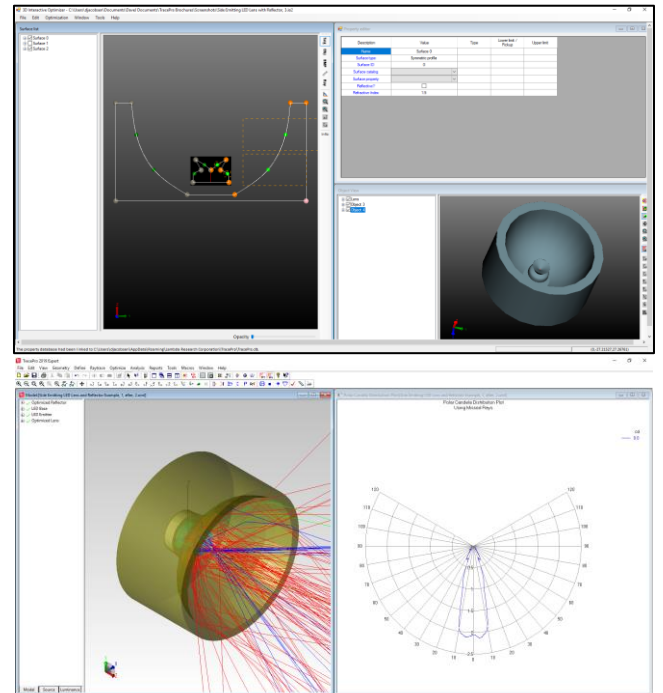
2D Interactive Optimizer - C:\Users\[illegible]\Documents\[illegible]\Side Emitting LED Lens with Reflector_2.oi2

File Edit Optimization Window Tools Help

Surface list

Surface 0
Surface 1
Surface 2

Opacity

Property editor

| Description | Value | Type | Lower limit / Pickup | Upper limit |
|---|---|---|---|---|
| Name | Surface 0 | | | |
| Surface type | Symmetric profile | | | |
| Surface ID | 0 | | | |
| Surface rotation | | | | |
| Surface property | | | | |
| Reflective? | | | | |
| Refractive index | 1.6 | | | |

Object View

Lens
Object 2
Object 3

The property database had been linked to C:\Users\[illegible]\TracePro.db

TracePro 2018 Expert

File Edit View Geometry Define Raytrace Optimize Analysis Reports Tools Macros Window Help

Model:[Side Emitting LED Lens and Reflector Example_1_after_2.oml]

Optimized Reflector
LED Base
LED Emitter
Optimized Lens

Model Source Luminaire

Polar Candela Distribution Plot
Using Missed Rays

120 120
110 110
100 100
90 90
80 80
70 70
60 60
50 50
40 40
30 30
20 20
10 0 10